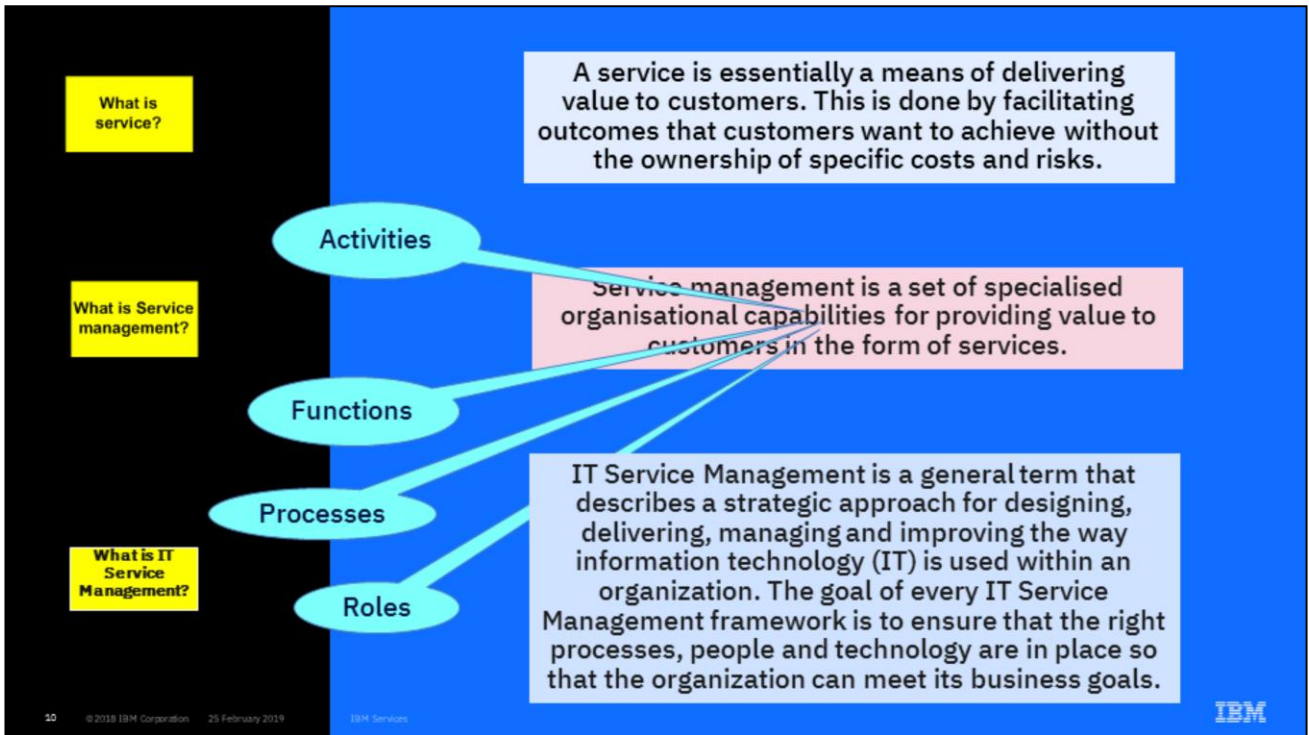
What is service?

A service is essentially a means of delivering value to customers. This is done by facilitating outcomes that customers want to achieve without the ownership of specific costs and risks.

Activities

What is Service management?

Service management is a set of specialised organisational capabilities for providing value to customers in the form of services.

Functions

Processes

What is IT Service Management?

Roles

IT Service Management is a general term that describes a strategic approach for designing, delivering, managing and improving the way information technology (IT) is used within an organization. The goal of every IT Service Management framework is to ensure that the right processes, people and technology are in place so that the organization can meet its business goals.

10 © 2018 IBM Corporation 25 February 2019 IBM Services

IBM